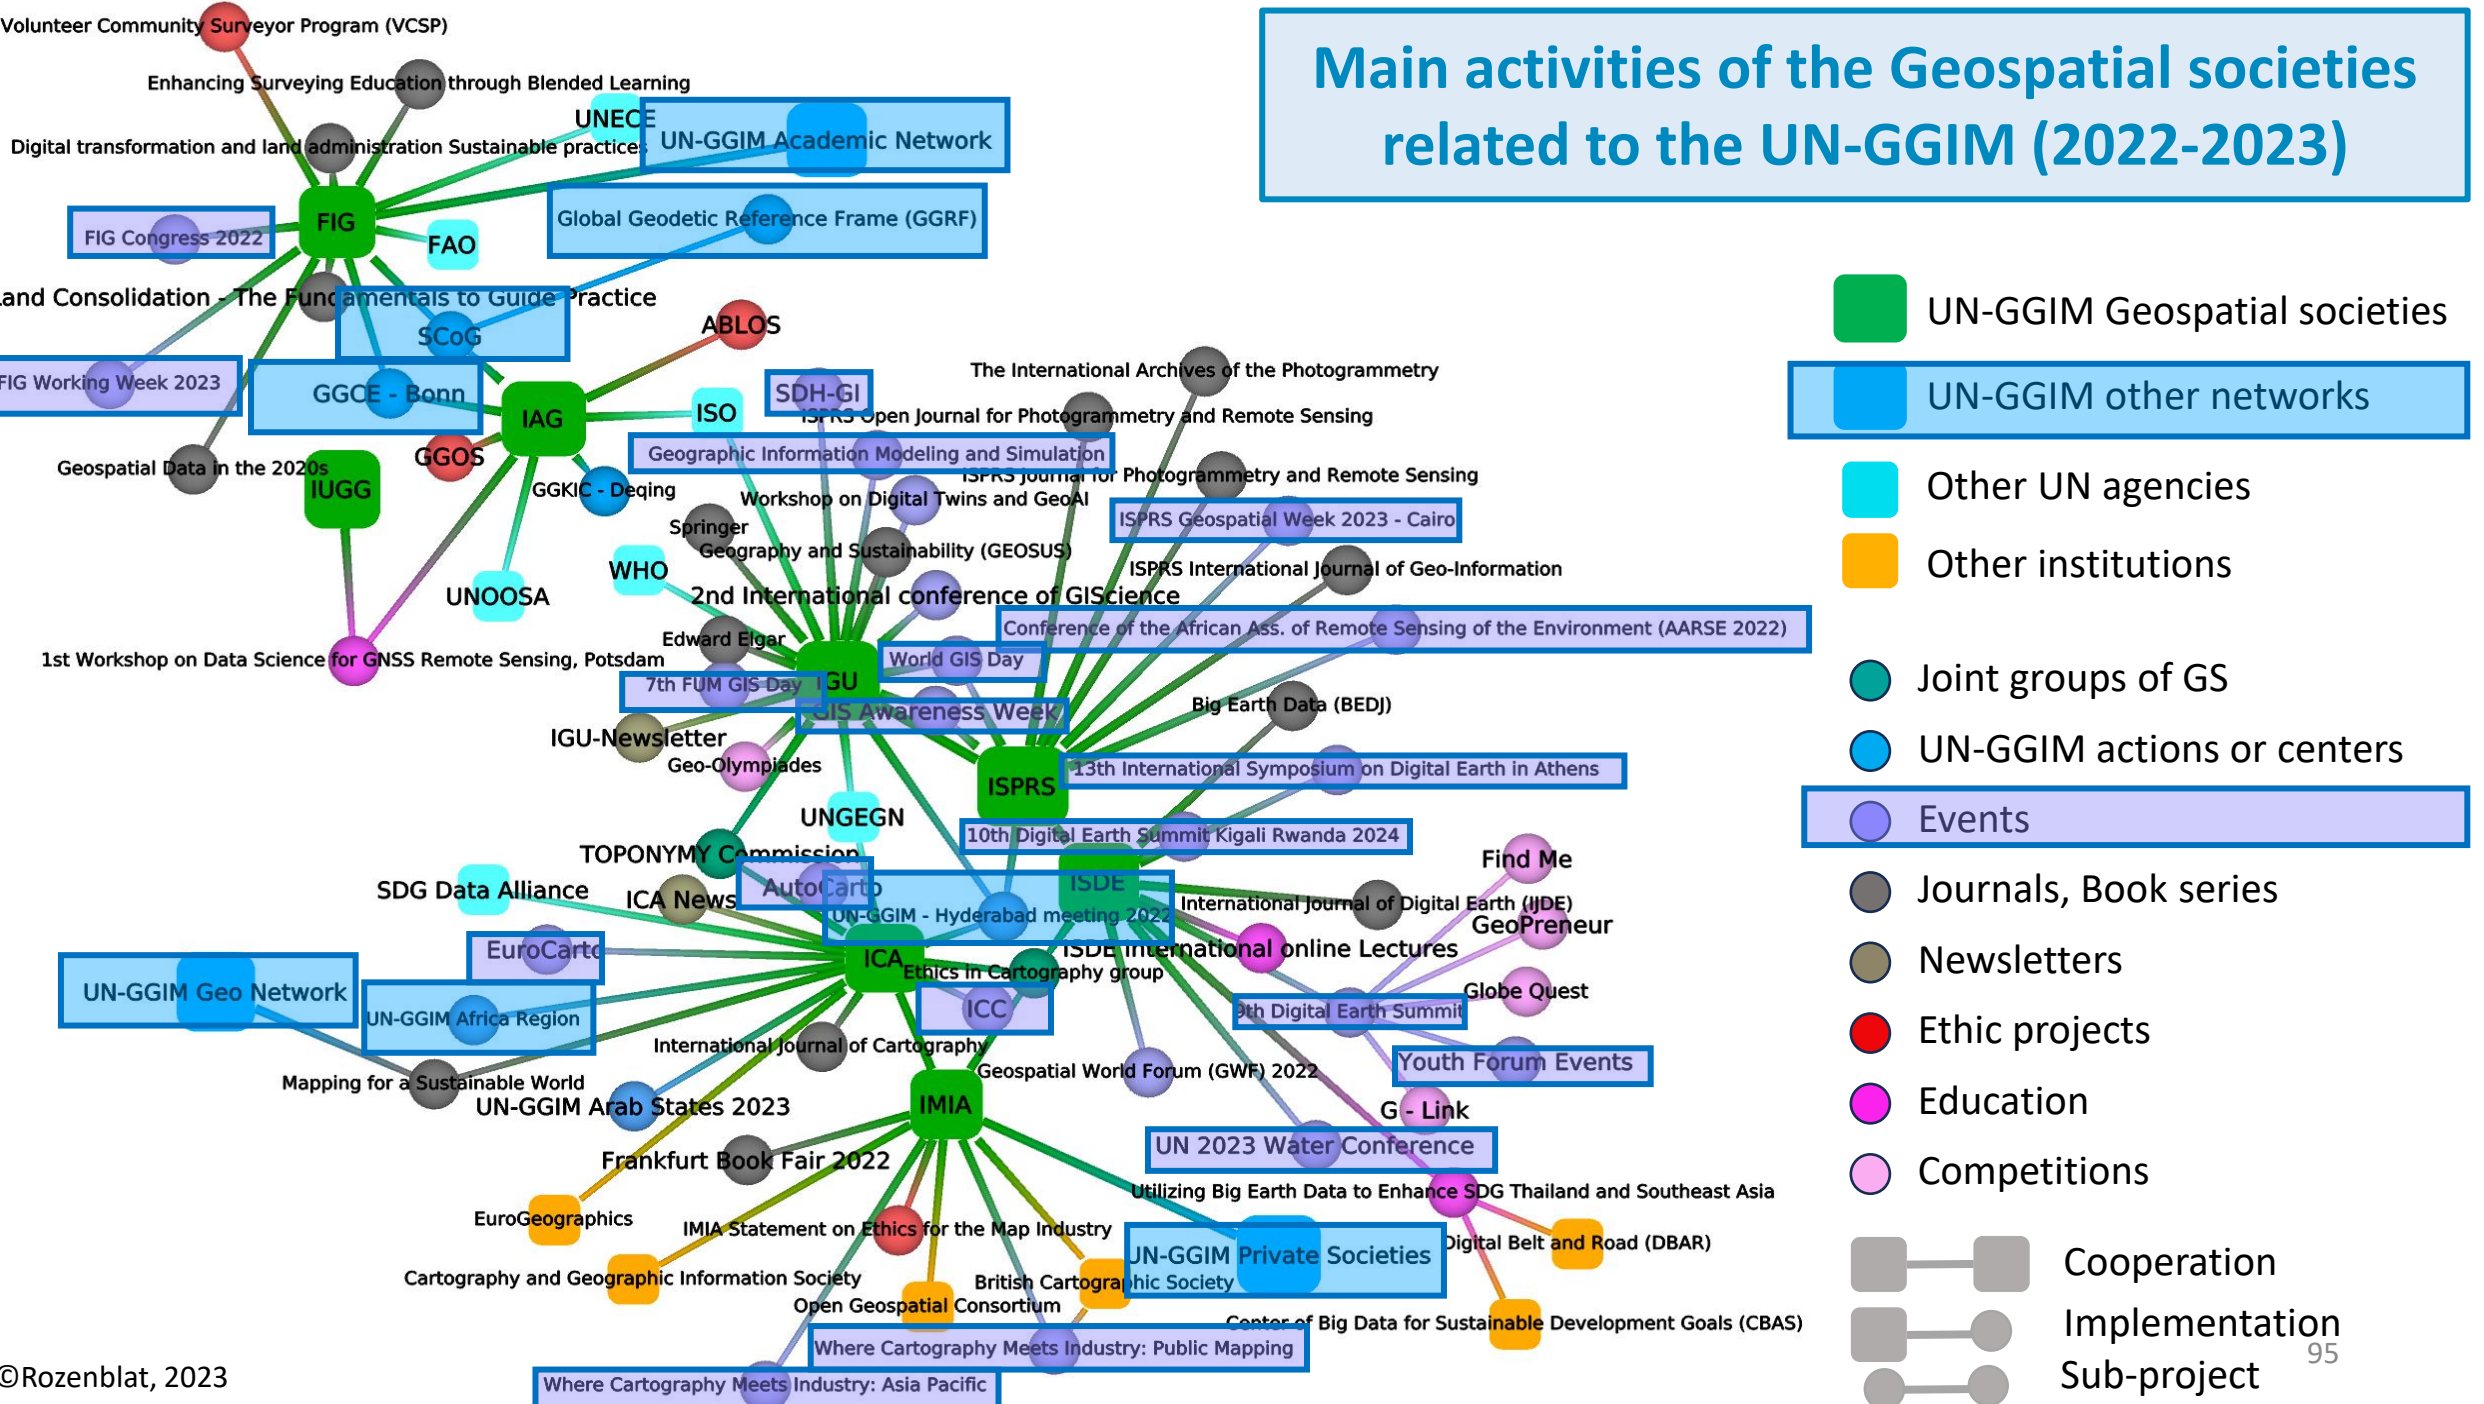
Main activities of the Geospatial societies related to the UN-GGIM (2022-2023)

UN-GGIM Geospatial societies
UN-GGIM other networks
Other UN agencies
Other institutions
Joint groups of GS
UN-GGIM actions or centers
Events
Journals, Book series
Newsletters
Ethic projects
Education
Competitions
Cooperation
Implementation
Sub-project

Volunteer Community Surveyor Program (VCSP)
Enhancing Surveying Education through Blended Learning
UNECE
UN-GGIM Academic Network
Digital transformation and land administration Sustainable practices
FIG
FIG Congress 2022
FAO
Global Geodetic Reference Frame (GGRF)
Land Consolidation - The Fundamentals to Guide Practice
SCoG
ABLOS
FIG Working Week 2023
GGCE - Bonn
IAG
ISO
SDH-GI
The International Archives of the Photogrammetry
ISPRS Open Journal for Photogrammetry and Remote Sensing
Geographic Information Modeling and Simulation
GGOS
Geospatial Data in the 2020s
IUGG
GGKIC - Deqing
ISPRS Journal for Photogrammetry and Remote Sensing
Workshop on Digital Twins and GeoAI
ISPRS Geospatial Week 2023 - Cairo
Springer
Geography and Sustainability (GEOSUS)
WHO
ISPRS International Journal of Geo-Information
UNOOSA
2nd International conference of GIScience
Conference of the African Ass. of Remote Sensing of the Environment (AARSE 2022)
Edward Elgar
World GIS Day
1st Workshop on Data Science for GNSS Remote Sensing, Potsdam
7th FUM GIS Day
IGU
GIS Awareness Week
Big Earth Data (BEDJ)
IGU-Newsletter
Geo-Olympiades
ISPRS
13th International Symposium on Digital Earth in Athens
UNGEGN
10th Digital Earth Summit Kigali Rwanda 2024
TOPONYMY Commission
Find Me
ISDE
SDG Data Alliance
ICA News
AutoCarto
UN-GGIM - Hyderabad meeting 2022
International Journal of Digital Earth (IJDE)
GeoPreneur
EuroCarto
ISDE International online Lectures
ICA
Ethics in Cartography group
UN-GGIM Geo Network
Globe Quest
UN-GGIM Africa Region
ICC
9th Digital Earth Summit
International Journal of Cartography
Youth Forum Events
Mapping for a Sustainable World
Geospatial World Forum (GWF) 2022
UN-GGIM Arab States 2023
IMIA
G - Link
UN 2023 Water Conference
Frankfurt Book Fair 2022
Utilizing Big Earth Data to Enhance SDG Thailand and Southeast Asia
EuroGeographics
IMIA Statement on Ethics for the Map Industry
UN-GGIM Private Societies
Digital Belt and Road (DBAR)
Cartography and Geographic Information Society
British Cartographic Society
Open Geospatial Consortium
Center of Big Data for Sustainable Development Goals (CBAS)
Where Cartography Meets Industry: Public Mapping
Where Cartography Meets Industry: Asia Pacific
©Rozenblat, 2023
95